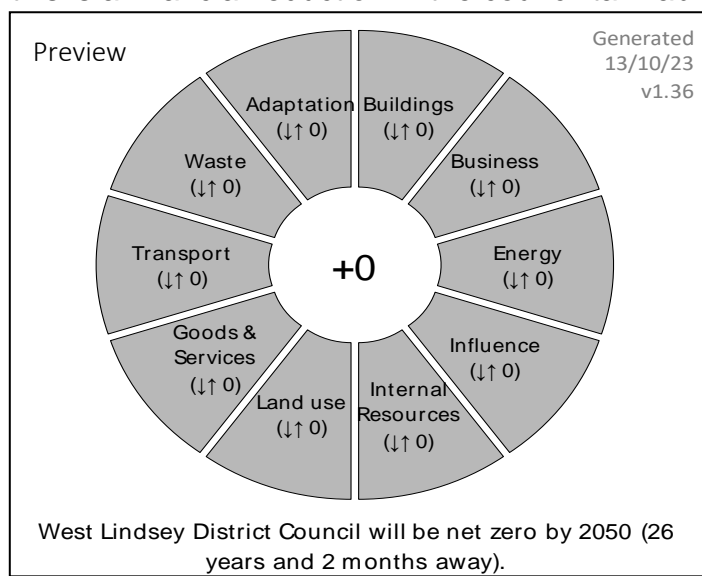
Preview

Generated
13/10/23
v1.36

Adaptation
(↓↑ 0)

Buildings
(↓↑ 0)

Business
(↓↑ 0)

Energy
(↓↑ 0)

Influence
(↓↑ 0)

Internal Resources
(↓↑ 0)

Land use
(↓↑ 0)

Goods & Services
(↓↑ 0)

Transport
(↓↑ 0)

Waste
(↓↑ 0)

+0

West Lindsey District Council will be net zero by 2050 (26 years and 2 months away).